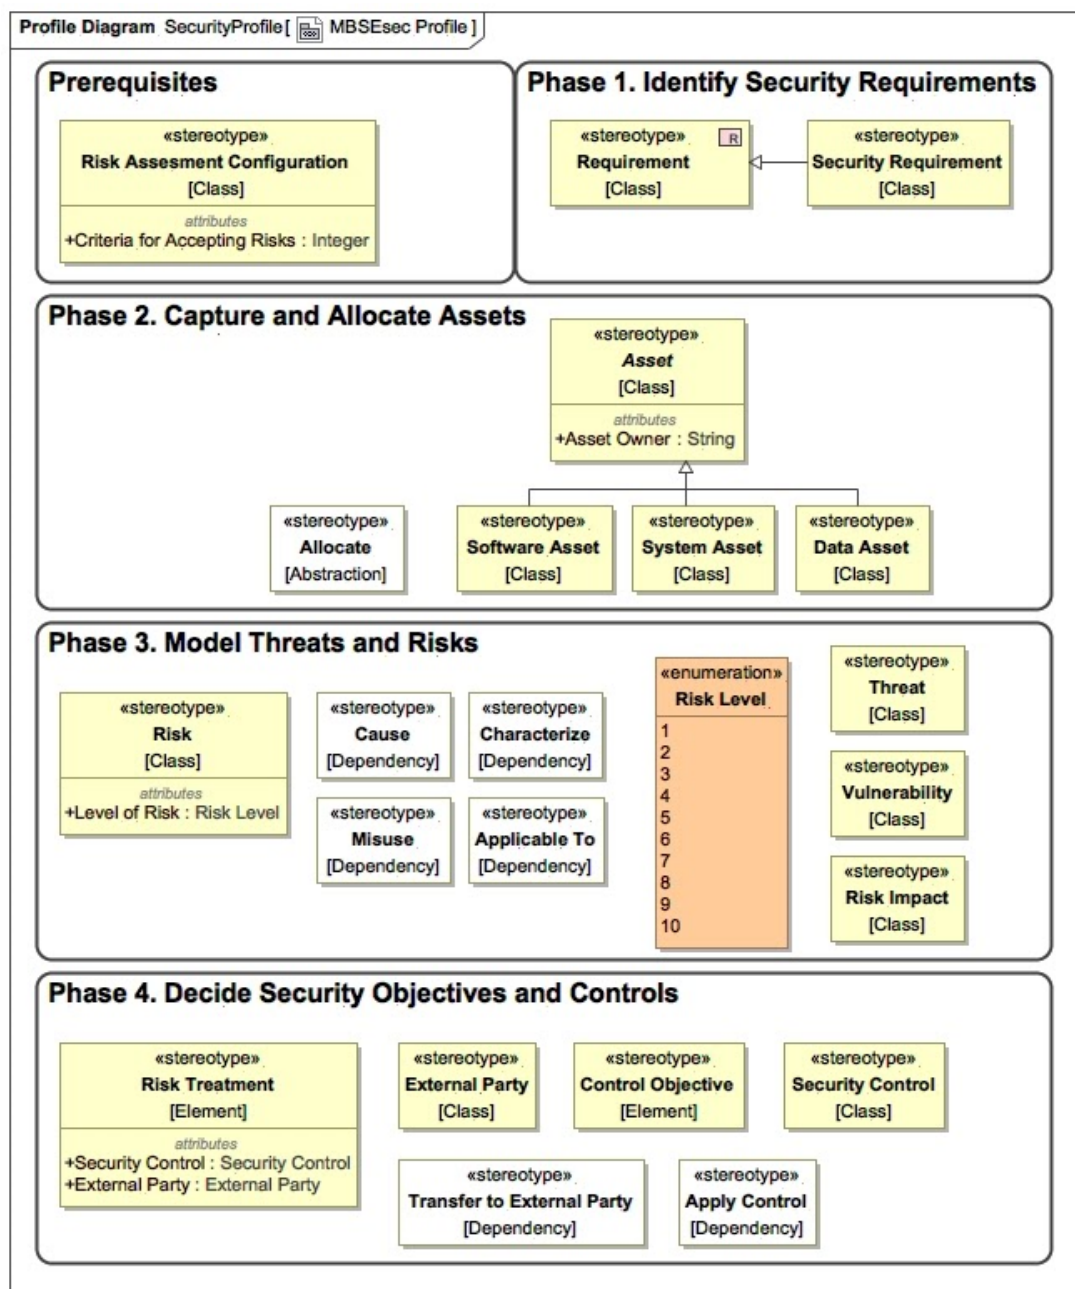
Profile Diagram SecurityProfile[ MBSEsec Profile ]

Prerequisites

«stereotype»
Risk Assesment Configuration
[Class]
attributes
+Criteria for Accepting Risks : Integer

Phase 1. Identify Security Requirements

«stereotype»
Requirement
[Class]
R

«stereotype»
Security Requirement
[Class]

Phase 2. Capture and Allocate Assets

«stereotype»
Asset
[Class]
attributes
+Asset Owner : String

«stereotype»
Allocate
[Abstraction]

«stereotype»
Software Asset
[Class]

«stereotype»
System Asset
[Class]

«stereotype»
Data Asset
[Class]

Phase 3. Model Threats and Risks

«stereotype»
Risk
[Class]
attributes
+Level of Risk : Risk Level

«stereotype»
Cause
[Dependency]

«stereotype»
Characterize
[Dependency]

«stereotype»
Misuse
[Dependency]

«stereotype»
Applicable To
[Dependency]

«enumeration»
Risk Level
1
2
3
4
5
6
7
8
9
10

«stereotype»
Threat
[Class]

«stereotype»
Vulnerability
[Class]

«stereotype»
Risk Impact
[Class]

Phase 4. Decide Security Objectives and Controls

«stereotype»
Risk Treatment
[Element]
attributes
+Security Control : Security Control
+External Party : External Party

«stereotype»
External Party
[Class]

«stereotype»
Control Objective
[Element]

«stereotype»
Security Control
[Class]

«stereotype»
Transfer to External Party
[Dependency]

«stereotype»
Apply Control
[Dependency]